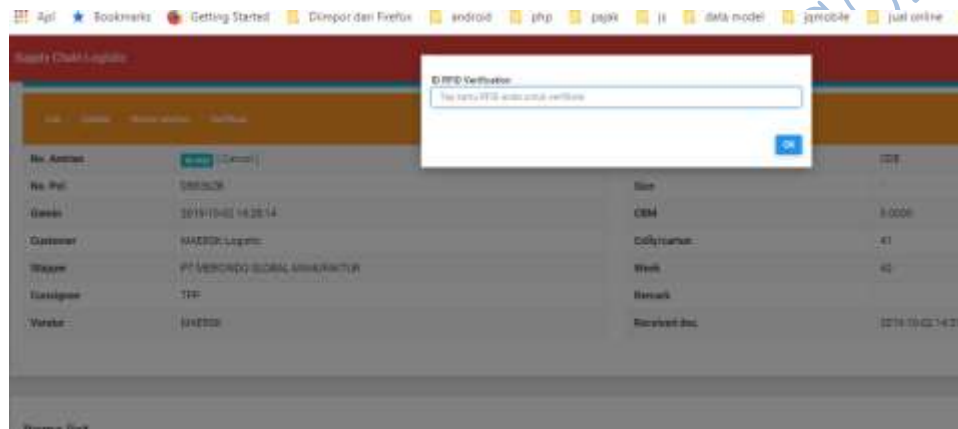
Apl ★ Bookmarks Getting Started Diimpor dari Firefox android php pajak js data model jqmobile jual online

Supply Chain Logistic

ID RFID Verification

Tap kartu RFID anda untuk verifikasi

OK

| No. Antrian | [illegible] [Cancel] | | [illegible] |
|---|---|---|---|
| No. Pol | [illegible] | Size | |
| Datetime | 2019-10-02 14:28:14 | CBM | 0.0000 |
| Customer | MAERSK Logistic | Colly/carton | 41 |
| Shipper | PT MEBONDO GLOBAL MANUFAKTUR | Week | 40 |
| Consignee | TFP | Remark | |
| Vendor | MAERSK | Received doc. | 2019-10-02 14:2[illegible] |